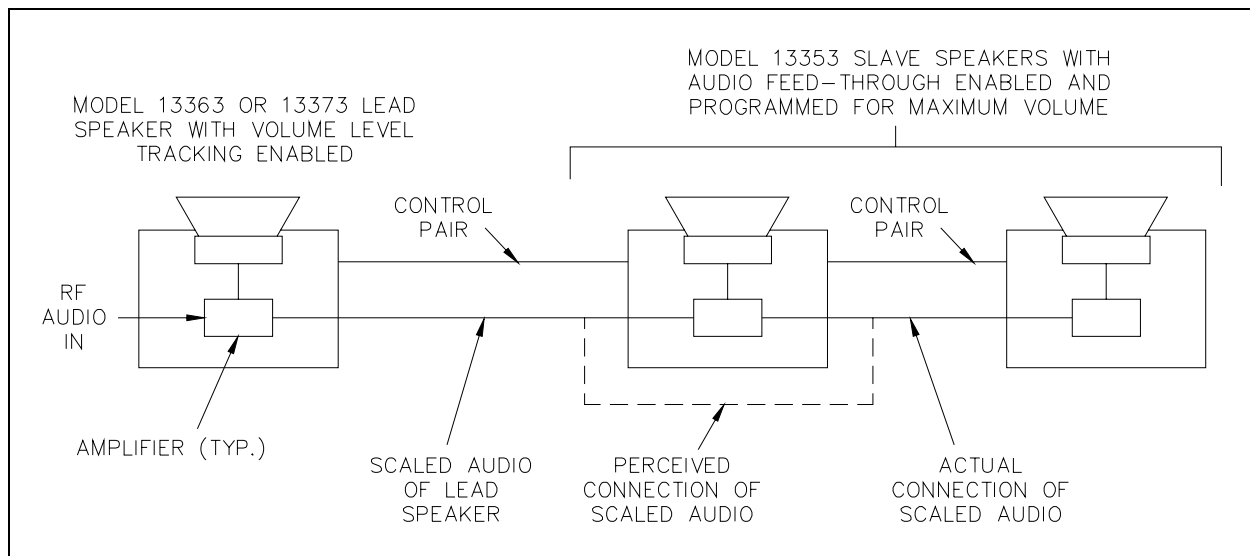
MODEL 13363 OR 13373 LEAD SPEAKER WITH VOLUME LEVEL TRACKING ENABLED

MODEL 13353 SLAVE SPEAKERS WITH AUDIO FEED-THROUGH ENABLED AND PROGRAMMED FOR MAXIMUM VOLUME

CONTROL PAIR

CONTROL PAIR

RF AUDIO IN

AMPLIFIER (TYP.)

SCALED AUDIO OF LEAD SPEAKER

PERCEIVED CONNECTION OF SCALED AUDIO

ACTUAL CONNECTION OF SCALED AUDIO